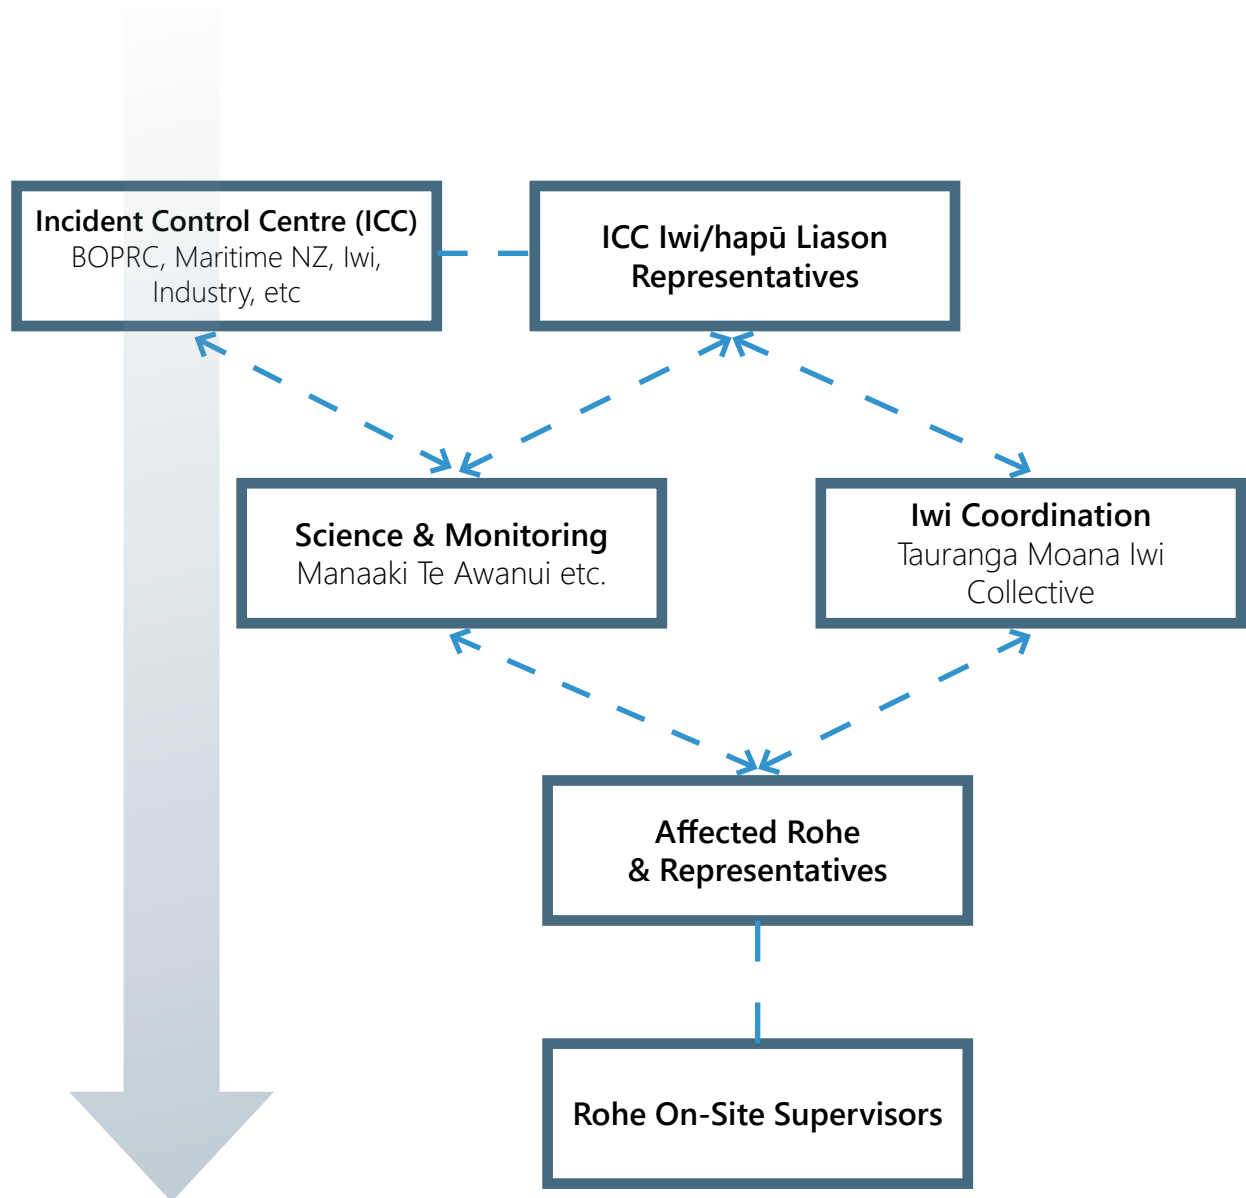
Incident Control Centre (ICC)
BOPRC, Maritime NZ, Iwi, Industry, etc

ICC Iwi/hapū Liason Representatives

Science & Monitoring
Manaaki Te Awanui etc.

Iwi Coordination
Tauranga Moana Iwi Collective

Affected Rohe & Representatives

Rohe On-Site Supervisors